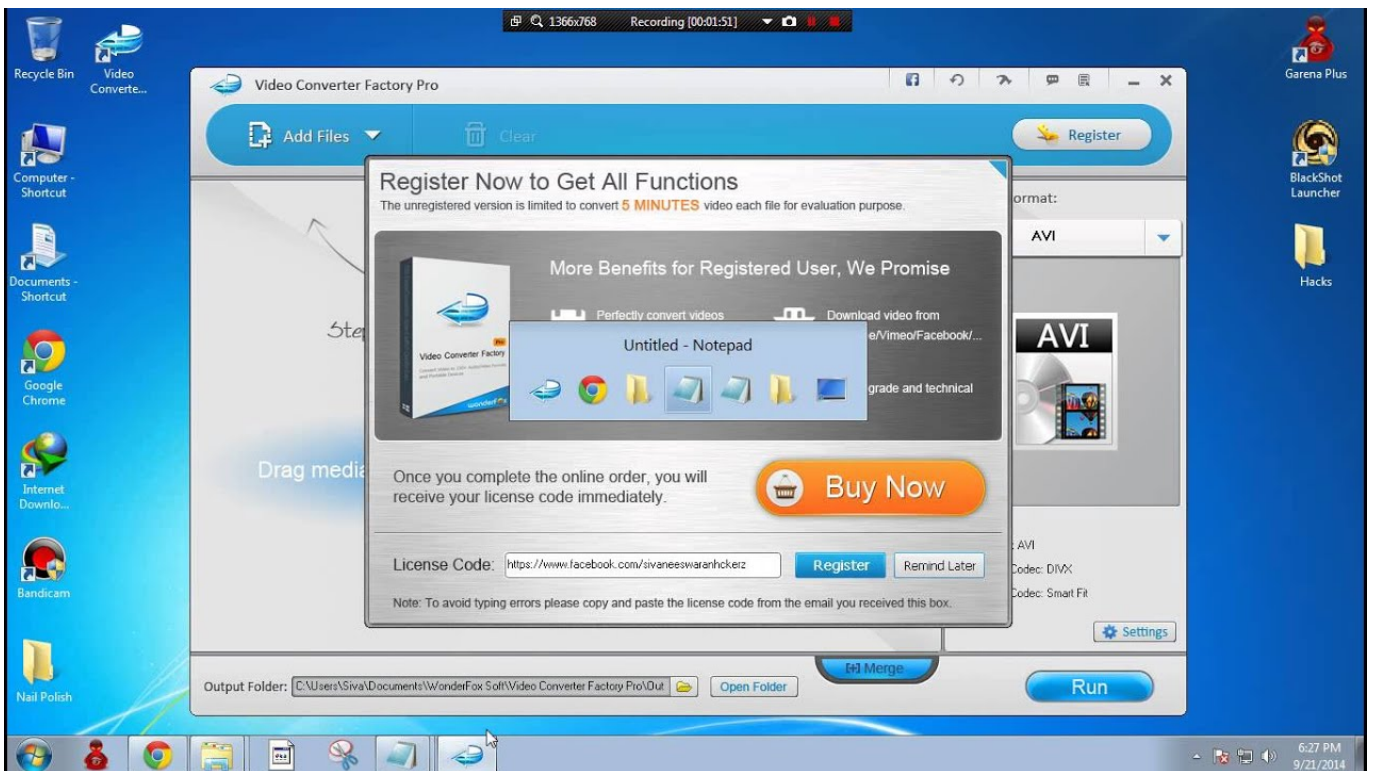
1366x768 Recording [00:01:51]

Recycle Bin
Video Converte...
Computer - Shortcut
Documents - Shortcut
Google Chrome
Internet Downlo...
Bandicam
Nail Polish

Garena Plus
BlackShot Launcher
Hacks

Video Converter Factory Pro

Add Files
Clear
Register

Register Now to Get All Functions
The unregistered version is limited to convert 5 MINUTES video each file for evaluation purpose.

More Benefits for Registered User, We Promise
Perfectly convert videos
Download video from
e/Vimeo/Facebook/...
grade and technical

Video Converter Factory Pro

Untitled - Notepad

Ste
Drag media

Once you complete the online order, you will receive your license code immediately.

Buy Now

License Code: https://www.facebook.com/sivaneeswaranhckerz Register Remind Later

Note: To avoid typing errors please copy and paste the license code from the email you received this box.

ormat:
AVI
AVI
AVI
Codec: DIVX
Codec: Smart Fit
Settings

Merge

Output Folder: C:\Users\Siva\Documents\WonderFox Soft\Video Converter Factory Pro\Out
Open Folder
Run

6:27 PM
9/21/2014